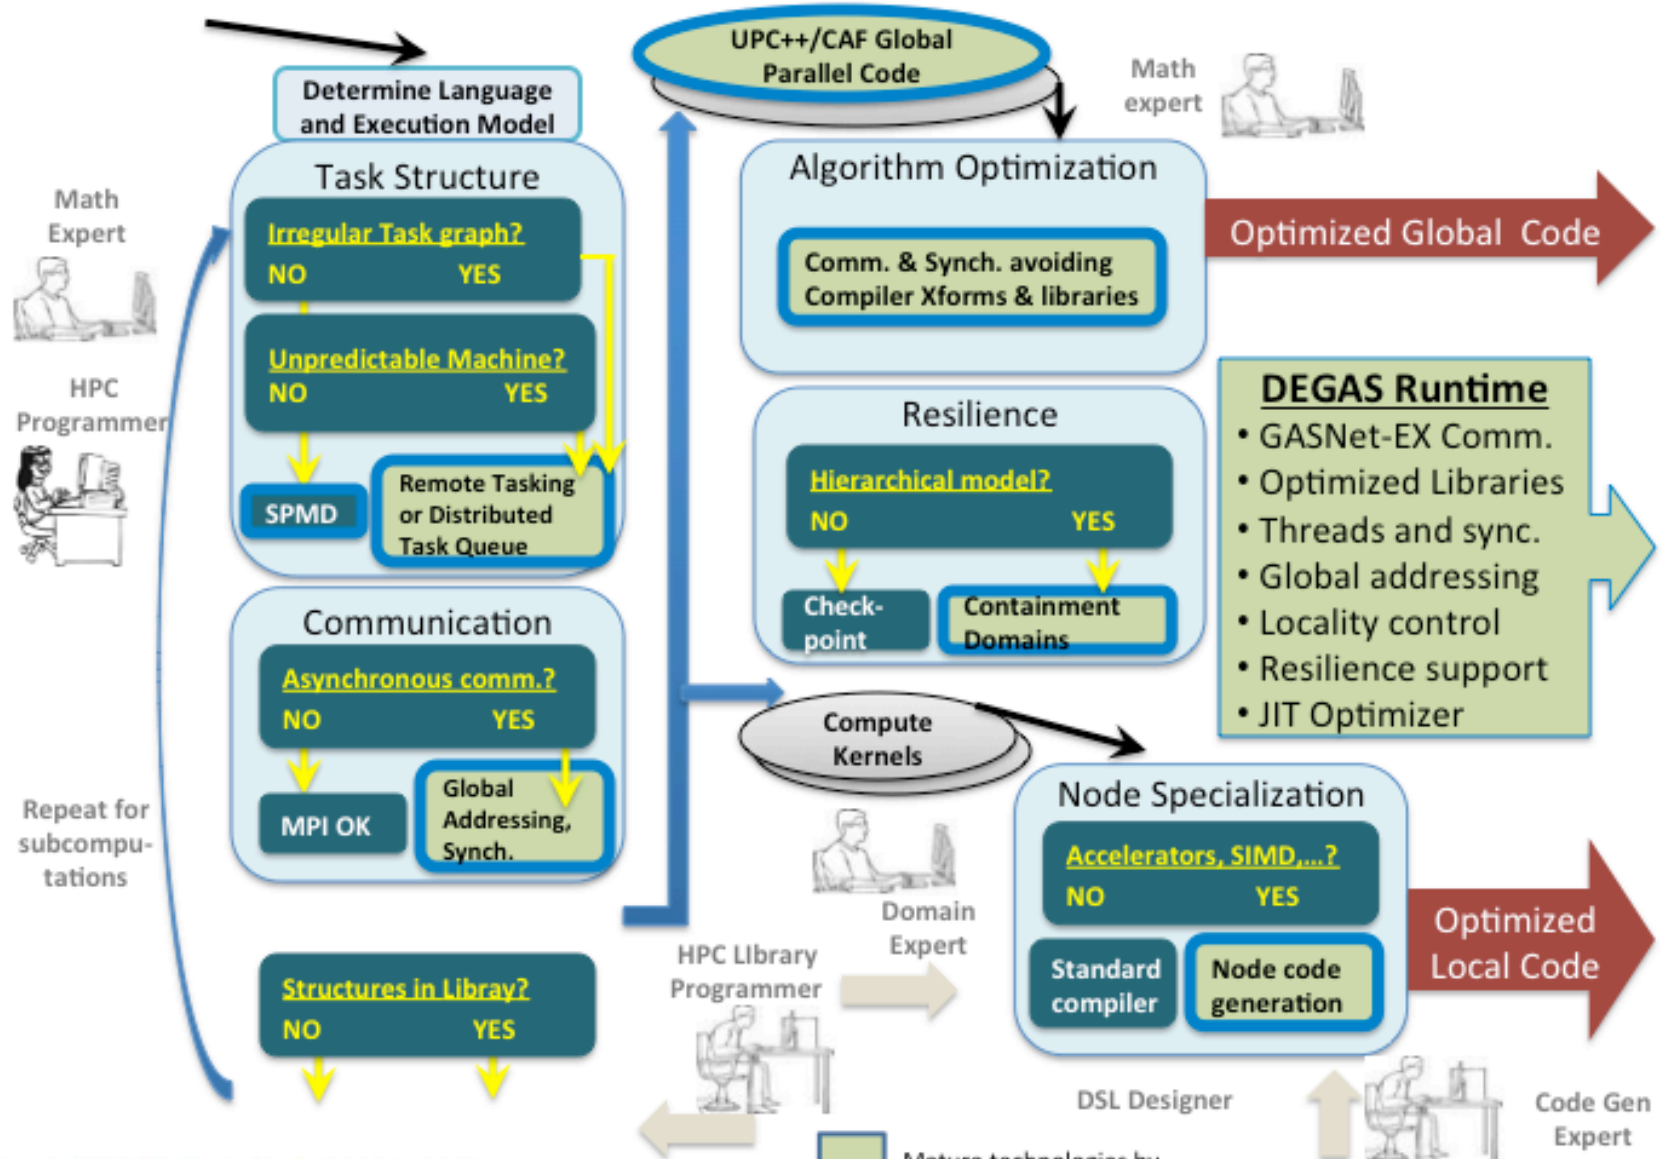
Determine Language and Execution Model

UPC++/CAF Global Parallel Code

Math expert

Math Expert

HPC Programmer

Task Structure

Irregular Task graph?
NO YES

Unpredictable Machine?
NO YES

SPMD

Remote Tasking or Distributed Task Queue

Algorithm Optimization

Comm. & Synch. avoiding Compiler Xforms & libraries

Optimized Global Code

DEGAS Runtime
• GASNet-EX Comm.
• Optimized Libraries
• Threads and sync.
• Global addressing
• Locality control
• Resilience support
• JIT Optimizer

Resilience

Hierarchical model?
NO YES

Check-point

Containment Domains

Communication

Asynchronous comm.?
NO YES

MPI OK

Global Addressing, Synch.

Compute Kernels

Repeat for subcomputations

Node Specialization

Accelerators, SIMD,...?
NO YES

Standard compiler

Node code generation

Optimized Local Code

Domain Expert

HPC Library Programmer

Structures in Libray?
NO YES

DSL Designer

Code Gen Expert

Mature technologies by